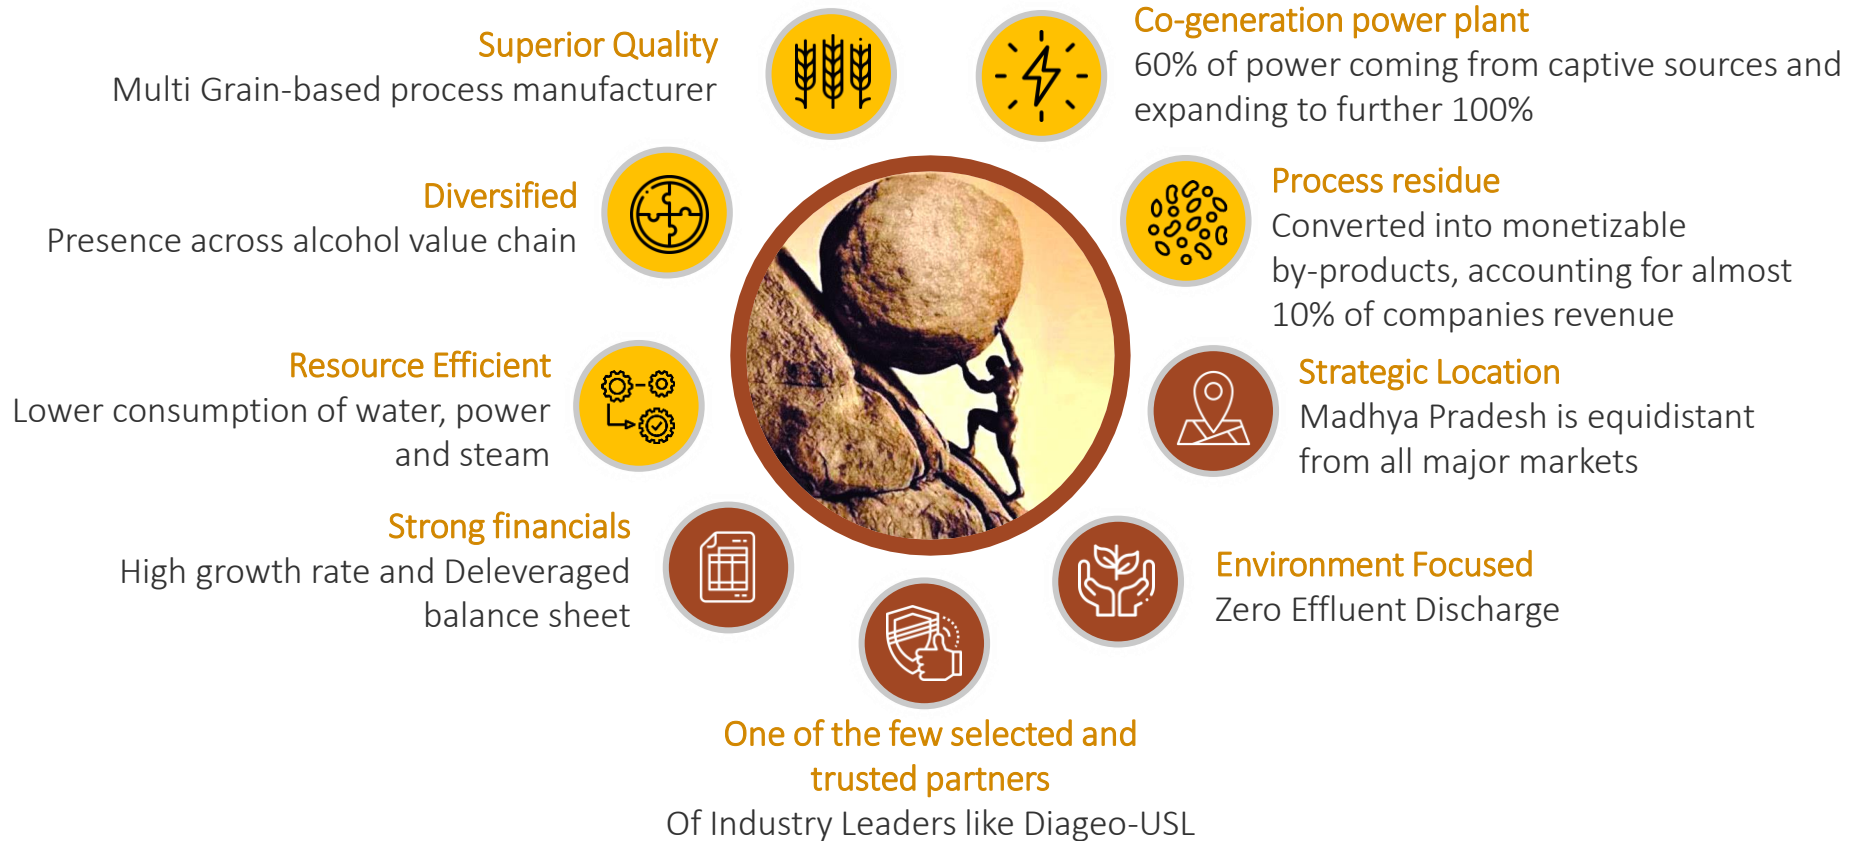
Superior Quality
Multi Grain-based process manufacturer

Co-generation power plant
60% of power coming from captive sources and expanding to further 100%

Diversified
Presence across alcohol value chain

Process residue
Converted into monetizable by-products, accounting for almost 10% of companies revenue

Resource Efficient
Lower consumption of water, power and steam

Strategic Location
Madhya Pradesh is equidistant from all major markets

Strong financials
High growth rate and Deleveraged balance sheet

Environment Focused
Zero Effluent Discharge

One of the few selected and trusted partners
Of Industry Leaders like Diageo-USL